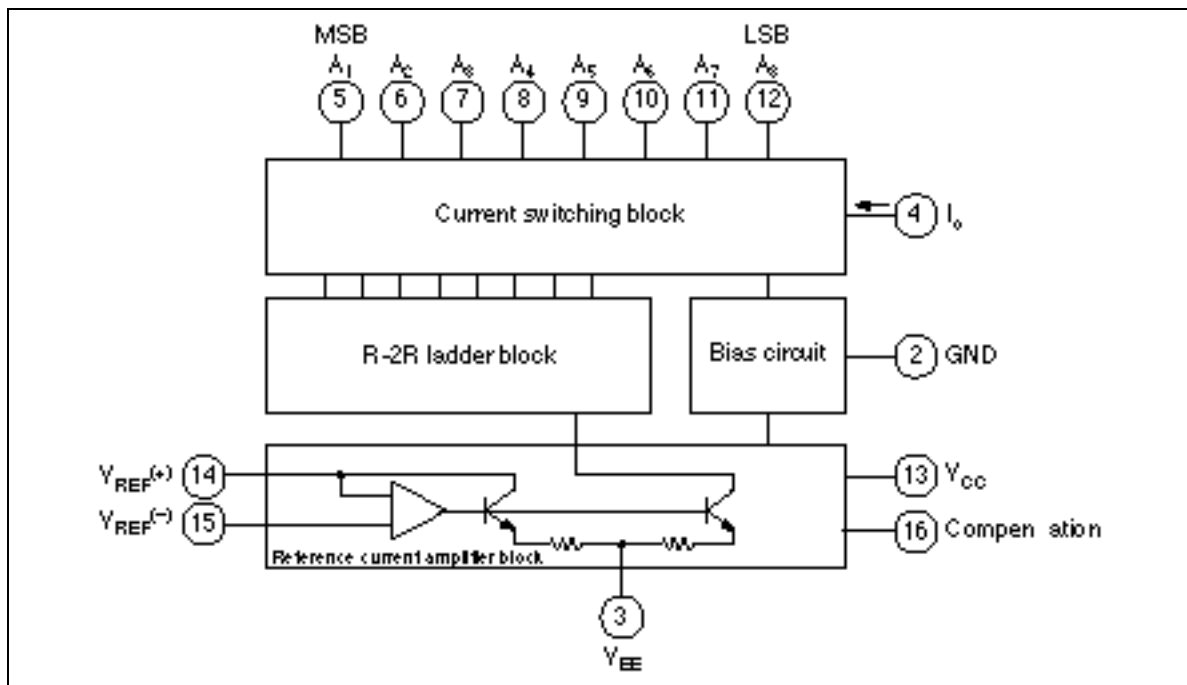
MSB

LSB

$A_1$ 5

$A_2$ 6

$A_3$ 7

$A_4$ 8

$A_5$ 9

$A_6$ 10

$A_7$ 11

$A_8$ 12

Current switching block

4 $I_o$

R-2R ladder block

Bias circuit

2 GND

$V_{REF}(+)$ 14

$V_{REF}(-)$ 15

Reference current amplifier block

13 $V_{CC}$

16 Compen ation

3

$V_{EE}$